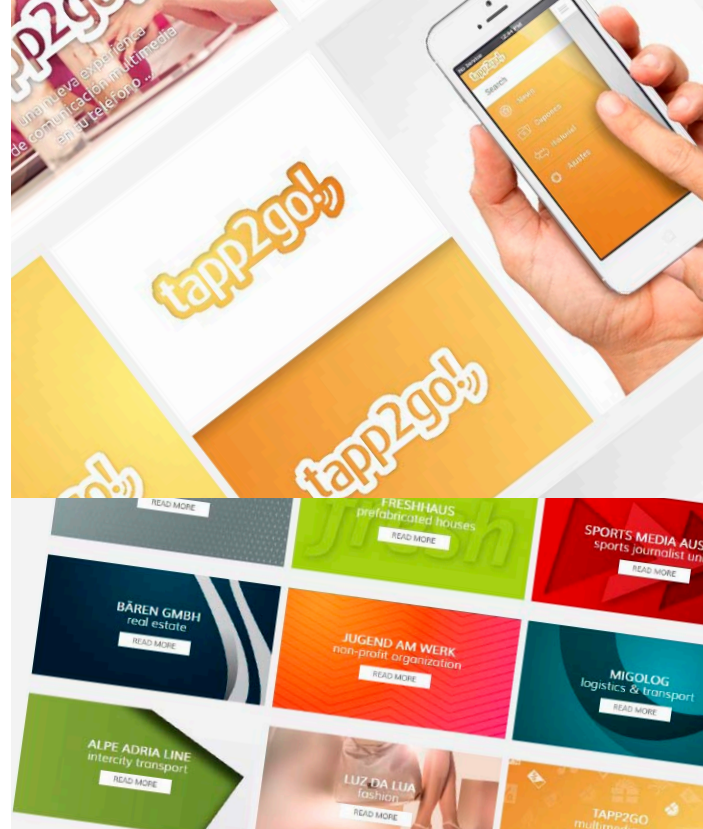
tapp2go

Una nueva experiencia de comunicación multimedia en su teléfono ...

tapp2go

Search

tapp2go!

tapp2go!

go!

READ MORE

FRESHHAUS
prefabricated houses
READ MORE

SPORTS MEDIA AUS
sports journalist un
READ MORE

BÄREN GMBH
real estate
READ MORE

JUGEND AM WERK
non-profit organization
READ MORE

MIGOLOG
logistics & transport
READ MORE

ALPE ADRIA LINE
intercity transport
READ MORE

LUZ DA LUA
fashion
READ MORE

TAPP2GO
multimed